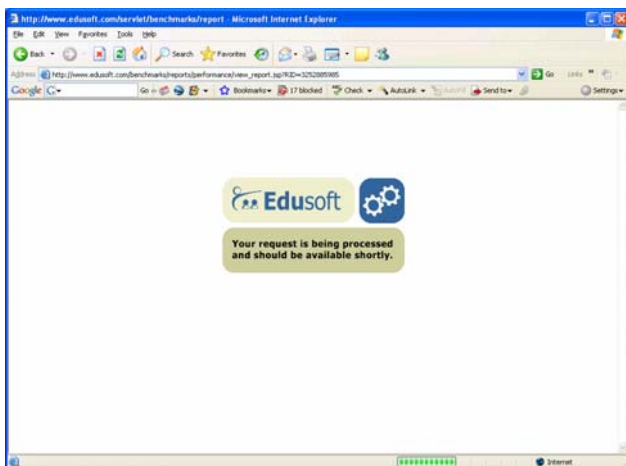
http://www.edusoft.com/servlet/benchmarks/report - Microsoft Internet Explorer

File Edit View Favorites Tools Help

Back Search Favorites

Address http://www.edusoft.com/benchmarks/reports/performance/view_report.jsp?RID=3252885985 Go Links

Google G- Go Bookmarks 17 blocked Check AutoLink AutoFill Send to Settings

Edusoft

Your request is being processed and should be available shortly.

Internet